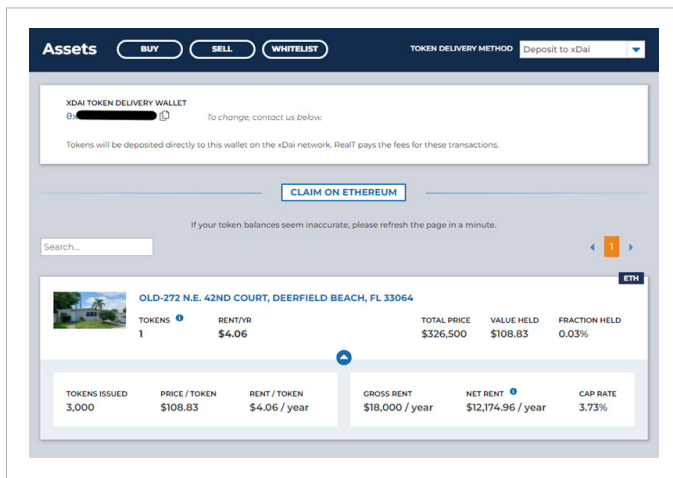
Assets BUY SELL WHITELIST

TOKEN DELIVERY METHOD Deposit to xDai

XDAI TOKEN DELIVERY WALLET
0x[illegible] To change, contact us below.

Tokens will be deposited directly to this wallet on the xDai network. RealT pays the fees for these transactions.

CLAIM ON ETHEREUM

If your token balances seem inaccurate, please refresh the page in a minute.

Search...

1

ETH

OLD-272 N.E. 42ND COURT, DEERFIELD BEACH, FL 33064

TOKENS
1

RENT/YR
$4.06

TOTAL PRICE
$326,500

VALUE HELD
$108.83

FRACTION HELD
0.03%

TOKENS ISSUED
3,000

PRICE / TOKEN
$108.83

RENT / TOKEN
$4.06 / year

GROSS RENT
$18,000 / year

NET RENT
$12,174.96 / year

CAP RATE
3.73%